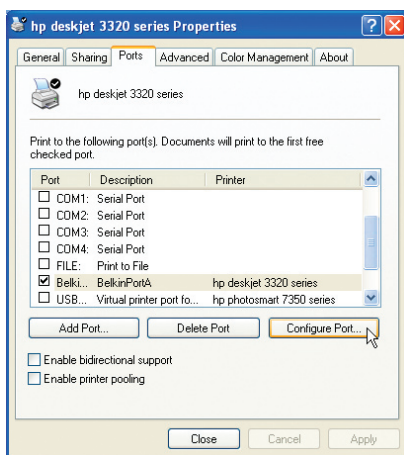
hp deskjet 3320 series Properties

General | Sharing | Ports | Advanced | Color Management | About

hp deskjet 3320 series

Print to the following port(s). Documents will print to the first free checked port.

| Port | Description | Printer |
|---|---|---|
| ☐ COM1: | Serial Port | |
| ☐ COM2: | Serial Port | |
| ☐ COM3: | Serial Port | |
| ☐ COM4: | Serial Port | |
| ☐ FILE: | Print to File | |
| ☑ Belki... | BelkinPortA | hp deskjet 3320 series |
| ☐ USB... | Virtual printer port fo... | hp photosmart 7350 series |

Add Port... | Delete Port | Configure Port...

Enable bidirectional support

Enable printer pooling

Close | Cancel | Apply